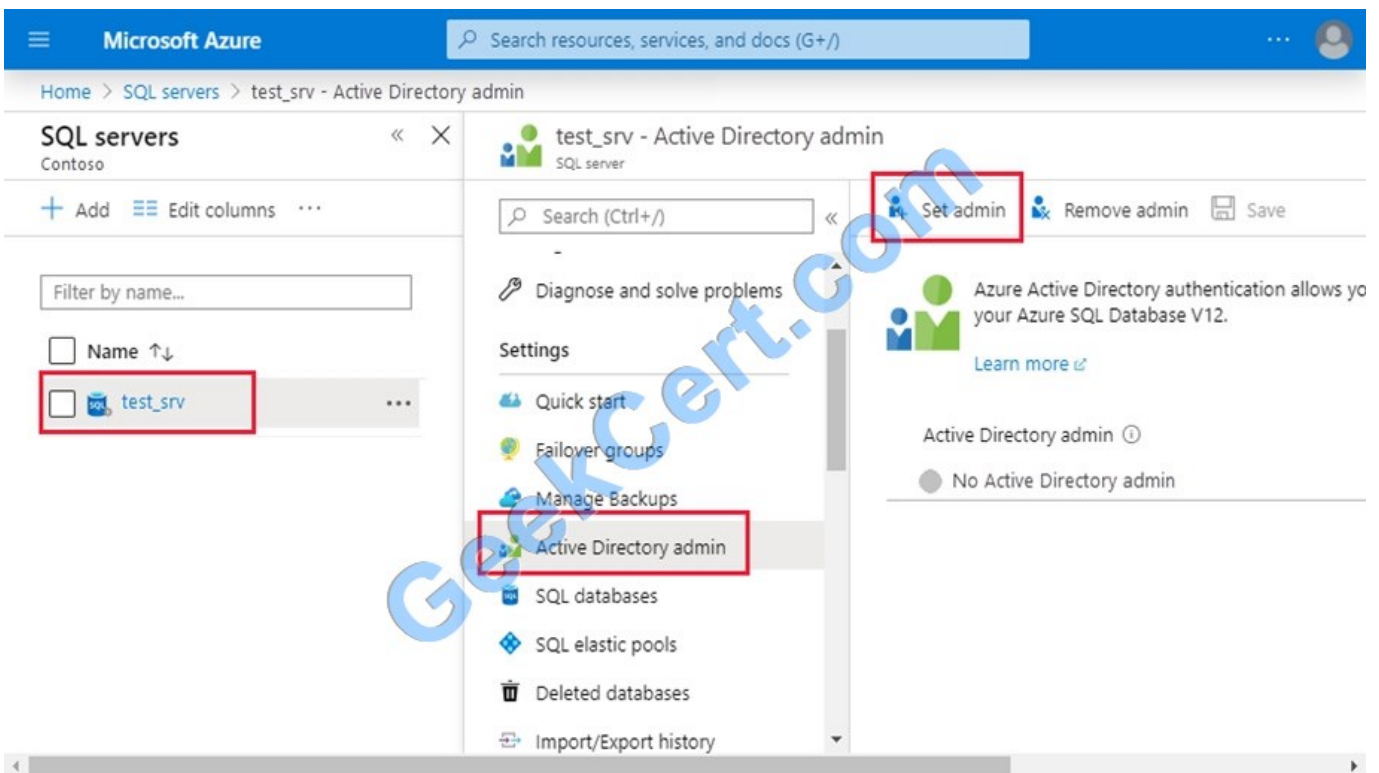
Microsoft Azure

Search resources, services, and docs (G+/)

Home > SQL servers > test_srv - Active Directory admin

SQL servers
Contoso

+ Add   Edit columns   ···

Filter by name...

Name ↑↓

test_srv ···

test_srv - Active Directory admin
SQL server

Search (Ctrl+/)

Diagnose and solve problems

Settings

Quick start

Failover groups

Manage Backups

Active Directory admin

SQL databases

SQL elastic pools

Deleted databases

Import/Export history

Set admin   Remove admin   Save

Azure Active Directory authentication allows yo your Azure SQL Database V12.

Learn more

Active Directory admin

No Active Directory admin

GeekCert.com